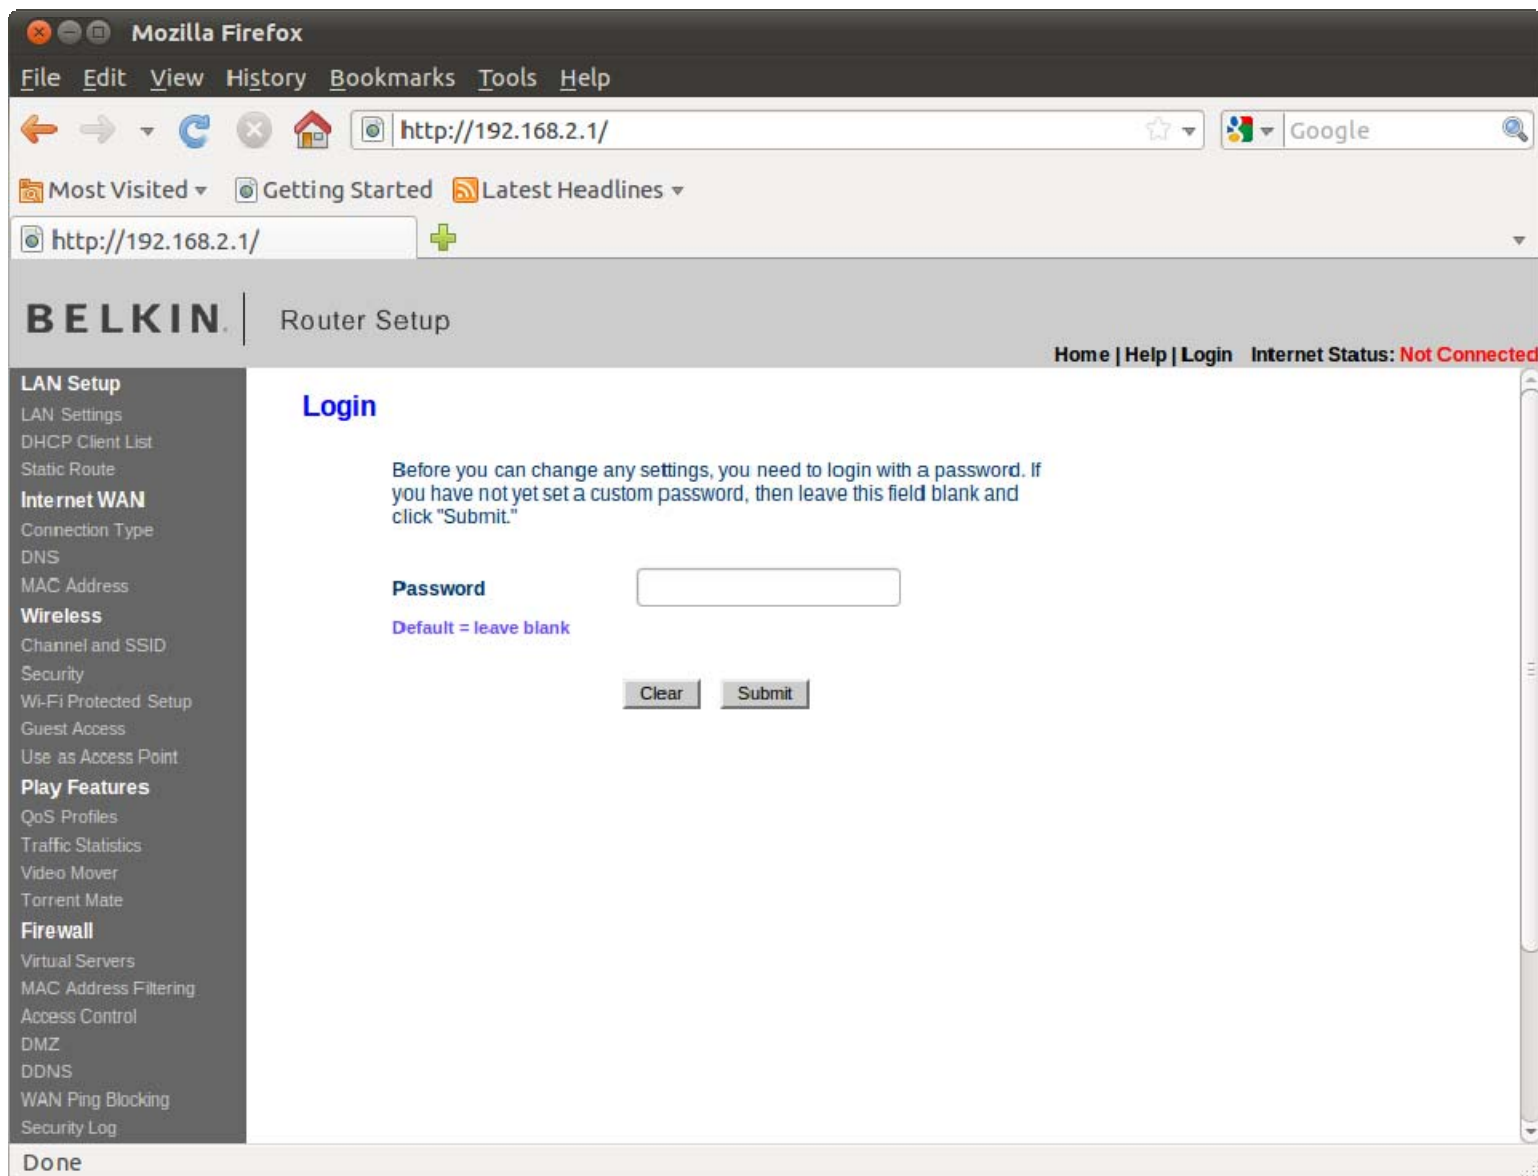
Mozilla Firefox

File Edit View History Bookmarks Tools Help

http://192.168.2.1/

Google

Most Visited Getting Started Latest Headlines

http://192.168.2.1/

BELKIN. Router Setup

Home | Help | Login Internet Status: Not Connected

LAN Setup
LAN Settings
DHCP Client List
Static Route
Internet WAN
Connection Type
DNS
MAC Address
Wireless
Channel and SSID
Security
Wi-Fi Protected Setup
Guest Access
Use as Access Point
Play Features
QoS Profiles
Traffic Statistics
Video Mover
Torrent Mate
Firewall
Virtual Servers
MAC Address Filtering
Access Control
DMZ
DDNS
WAN Ping Blocking
Security Log

Login

Before you can change any settings, you need to login with a password. If you have not yet set a custom password, then leave this field blank and click "Submit."

Password

Default = leave blank

Clear Submit

Done